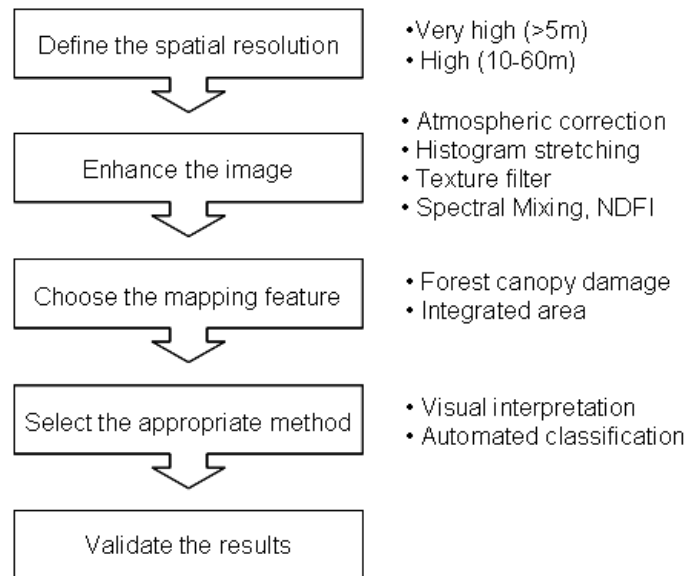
Define the spatial resolution

•Very high (>5m)
• High (10-60m)

Enhance the image

• Atmospheric correction
• Histogram stretching
• Texture filter
• Spectral Mixing, NDFI

Choose the mapping feature

• Forest canopy damage
• Integrated area

Select the appropriate method

• Visual interpretation
• Automated classification

Validate the results